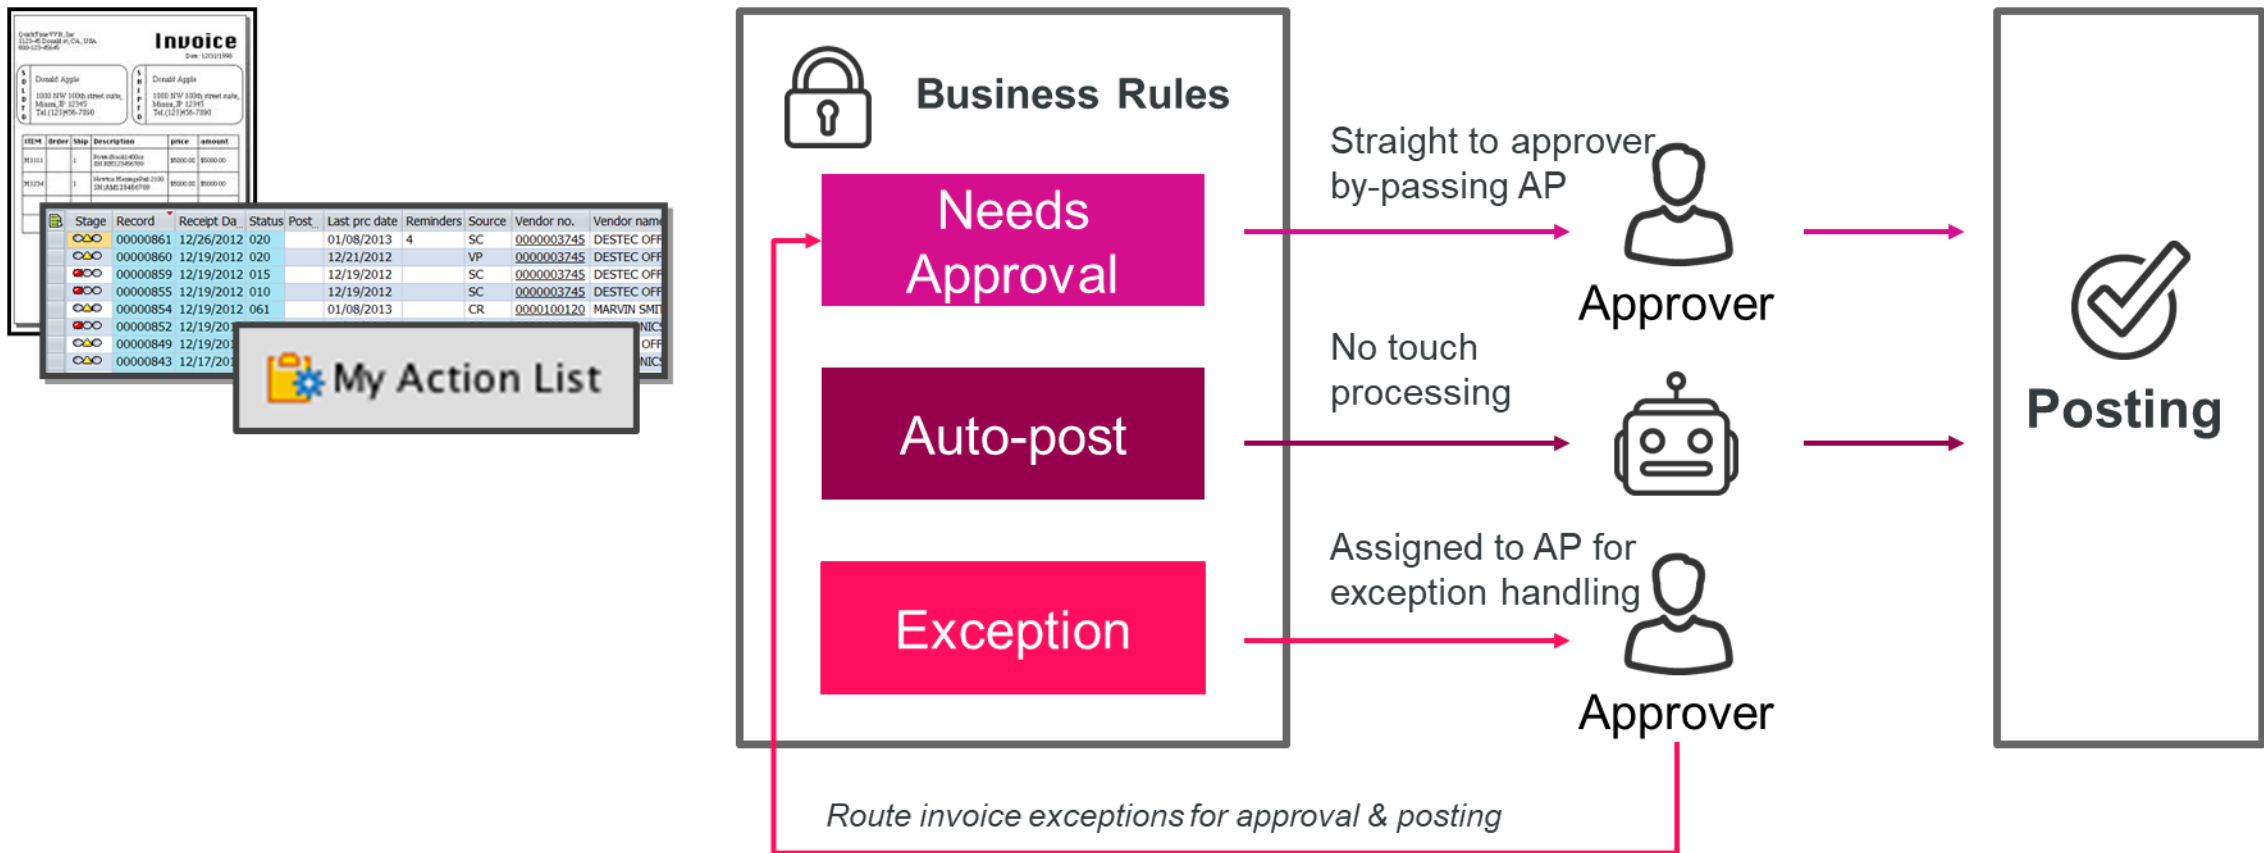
Invoice

| | Stage | Record | Receipt Da | Status | Post | Last prc date | Reminders | Source | Vendor no. | Vendor name |
|---|---|---|---|---|---|---|---|---|---|---|
| | | 00000861 | 12/26/2012 | 020 | | 01/08/2013 | 4 | SC | 0000003745 | DESTEC OFF |
| | | 00000860 | 12/19/2012 | 020 | | 12/21/2012 | | VP | 0000003745 | DESTEC OFF |
| | | 00000859 | 12/19/2012 | 015 | | 12/19/2012 | | SC | 0000003745 | DESTEC OFF |
| | | 00000855 | 12/19/2012 | 010 | | 12/19/2012 | | SC | 0000003745 | DESTEC OFF |
| | | 00000854 | 12/19/2012 | 061 | | 01/08/2013 | | CR | 0000100120 | MARVIN SMIT |
| | | 00000852 | 12/19/20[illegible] | | | | | | | NIC |
| | | 00000849 | 12/19/20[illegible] | | | | | | | OFF |
| | | 00000843 | 12/17/20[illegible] | | | | | | | NIC |

My Action List

Business Rules

Needs Approval

Auto-post

Exception

Straight to approver by-passing AP

Approver

No touch processing

Assigned to AP for exception handling

Approver

Posting

Route invoice exceptions for approval & posting